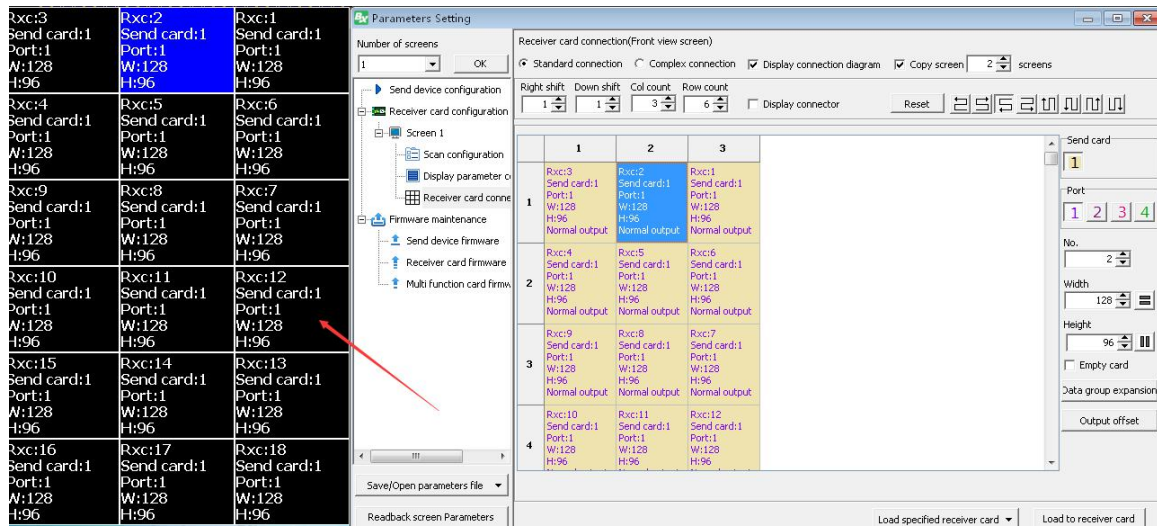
Rxc:3
Send card:1
Port:1
W:128
H:96

Rxc:2
Send card:1
Port:1
W:128
H:96

Rxc:1
Send card:1
Port:1
W:128
H:96

Rxc:4
Send card:1
Port:1
W:128
H:96

Rxc:5
Send card:1
Port:1
W:128
H:96

Rxc:6
Send card:1
Port:1
W:128
H:96

Rxc:9
Send card:1
Port:1
W:128
H:96

Rxc:8
Send card:1
Port:1
W:128
H:96

Rxc:7
Send card:1
Port:1
W:128
H:96

Rxc:10
Send card:1
Port:1
W:128
H:96

Rxc:11
Send card:1
Port:1
W:128
H:96

Rxc:12
Send card:1
Port:1
W:128
H:96

Rxc:15
Send card:1
Port:1
W:128
H:96

Rxc:14
Send card:1
Port:1
W:128
H:96

Rxc:13
Send card:1
Port:1
W:128
H:96

Rxc:16
Send card:1
Port:1
W:128
H:96

Rxc:17
Send card:1
Port:1
W:128
H:96

Rxc:18
Send card:1
Port:1
W:128
H:96

Parameters Setting

Number of screens
1
OK

Send device configuration
Receiver card configuration
Screen 1
Scan configuration
Display parameter c
Receiver card conne
Firmware maintenance
Send device firmware
Receiver card firmware
Multi function card firmw

Save/Open parameters file
Readback screen Parameters

Receiver card connection(Front view screen)
Standard connection
Complex connection
Display connection diagram
Copy screen 2 screens

Right shift 1
Down shift 1
Col count 3
Row count 6
Display connector
Reset

| | 1 | 2 | 3 |
|---|---|---|---|
| 1 | Rxc:3 Send card:1 Port:1 W:128 H:96 Normal output | Rxc:2 Send card:1 Port:1 W:128 H:96 Normal output | Rxc:1 Send card:1 Port:1 W:128 H:96 Normal output |
| 2 | Rxc:4 Send card:1 Port:1 W:128 H:96 Normal output | Rxc:5 Send card:1 Port:1 W:128 H:96 Normal output | Rxc:6 Send card:1 Port:1 W:128 H:96 Normal output |
| 3 | Rxc:9 Send card:1 Port:1 W:128 H:96 Normal output | Rxc:8 Send card:1 Port:1 W:128 H:96 Normal output | Rxc:7 Send card:1 Port:1 W:128 H:96 Normal output |
| 4 | Rxc:10 Send card:1 Port:1 W:128 H:96 | Rxc:11 Send card:1 Port:1 W:128 H:96 | Rxc:12 Send card:1 Port:1 W:128 H:96 |

Send card
1
Port
1 2 3 4
No.
2
Width
128
Height
96
Empty card
Data group expansion
Output offset

Load specified receiver card
Load to receiver card